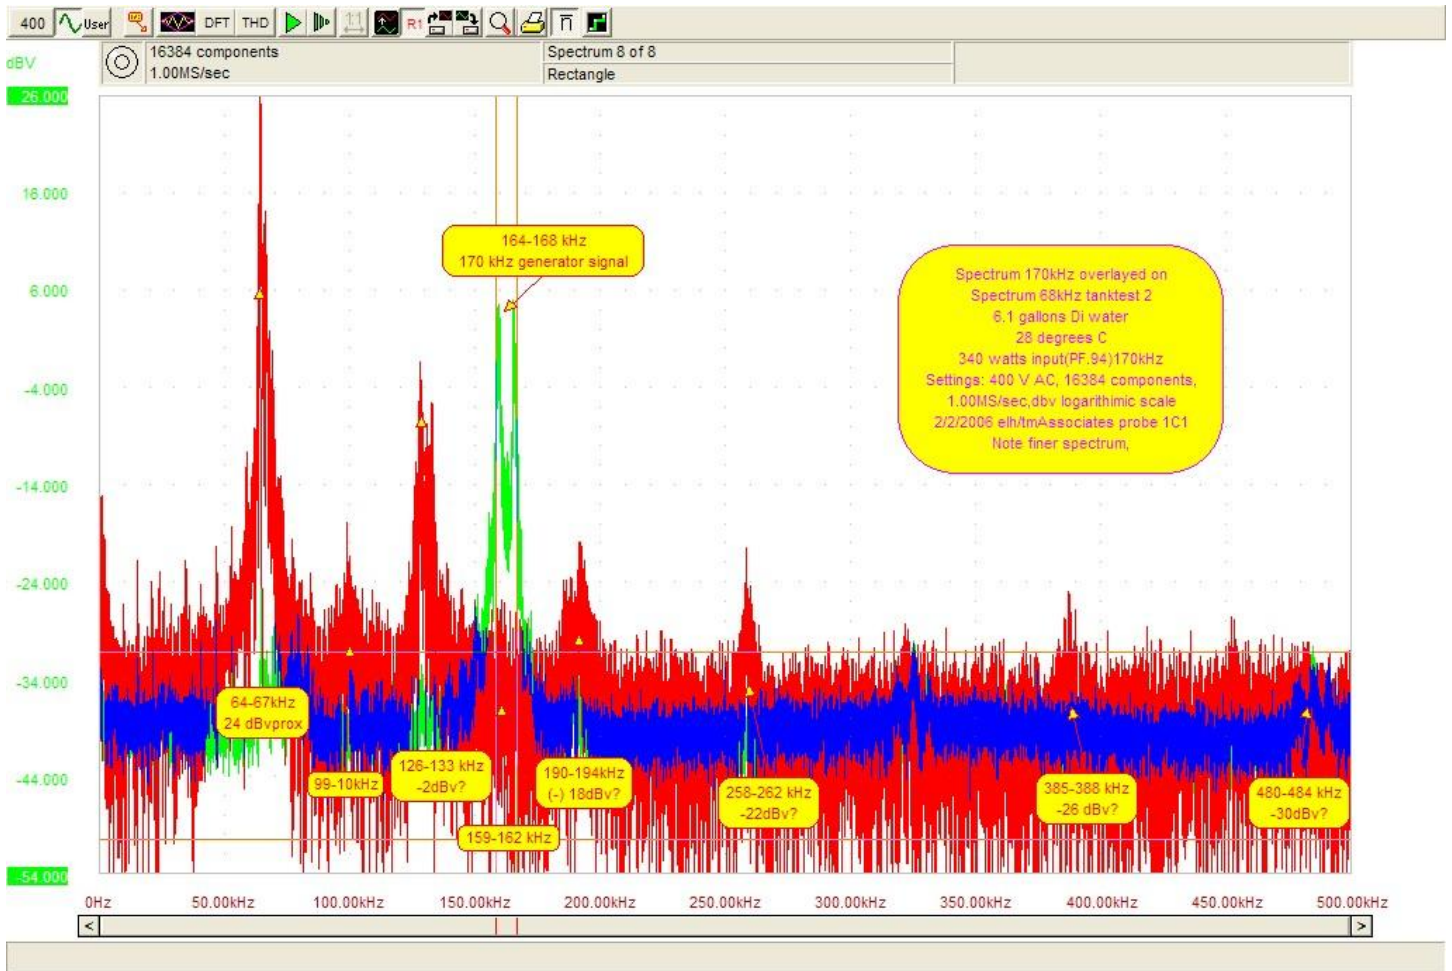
400 User DFT THD R1

16384 components
1.00MS/sec

Spectrum 8 of 8
Rectangle

dBV
26.000
16.000
6.000
-4.000
-14.000
-24.000
-34.000
-44.000
-54.000

164-168 kHz
170 kHz generator signal

Spectrum 170kHz overlayed on
Spectrum 68kHz tanktest 2
6.1 gallons Di water
28 degrees C
340 watts input(PF.94)170kHz
Settings: 400 V AC, 16384 components,
1.00MS/sec,dbv logarithimic scale
2/2/2006 elh/tmAssociates probe 1C1
Note finer spectrum,

64-67kHz
24 dBvprox

99-10kHz

126-133 kHz
-2dBv?

159-162 kHz

190-194kHz
(-) 18dBv?

258-262 kHz
-22dBv?

385-388 kHz
-26 dBv?

480-484 kHz
-30dBv?

0Hz
50.00kHz
100.00kHz
150.00kHz
200.00kHz
250.00kHz
300.00kHz
350.00kHz
400.00kHz
450.00kHz
500.00kHz

<
>